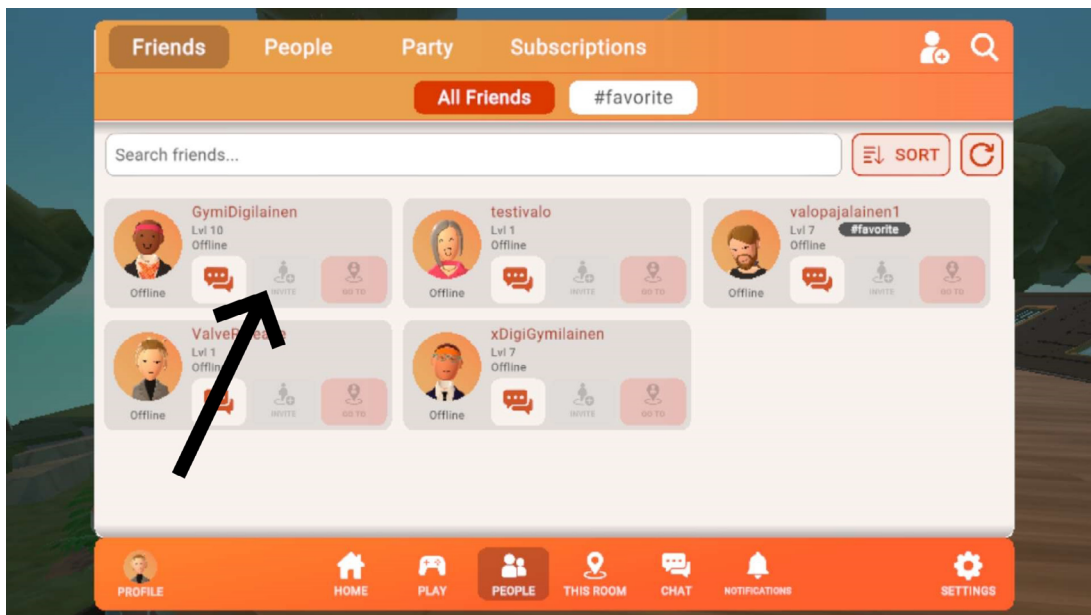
Friends People Party Subscriptions

All Friends #favorite

Search friends...

SORT

GymiDigilainen
Lvl 10
Offline
Offline
INVITE GO TO

testivalo
Lvl 1
Offline
Offline
INVITE GO TO

valopajalainen1
Lvl 7 #favorite
Offline
Offline
INVITE GO TO

ValveR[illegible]
Lvl 1
Offli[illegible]
Offline
INVITE GO TO

xDigiGymilainen
Lvl 7
Offline
Offline
INVITE GO TO

PROFILE HOME PLAY PEOPLE THIS ROOM CHAT NOTIFICATIONS SETTINGS